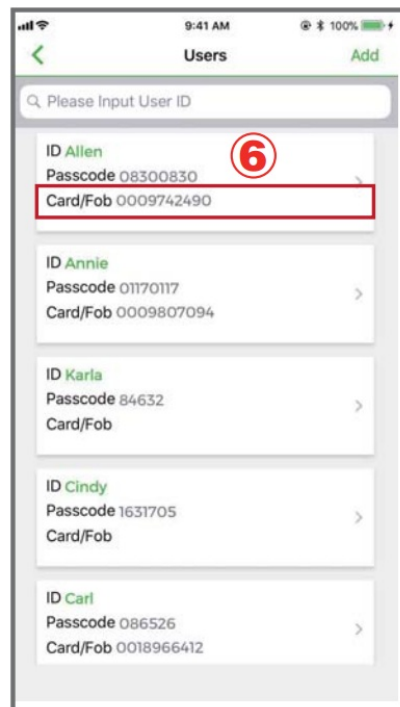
9:41 AM
100%
<
Users
Add
Please Input User ID

ID Allen
⑥
Passcode 08300830
Card/Fob 0009742490
>

ID Annie
Passcode 01170117
Card/Fob 0009807094
>

ID Karla
Passcode 84632
Card/Fob
>

ID Cindy
Passcode 1631705
Card/Fob
>

ID Carl
Passcode 086526
Card/Fob 0018966412
>